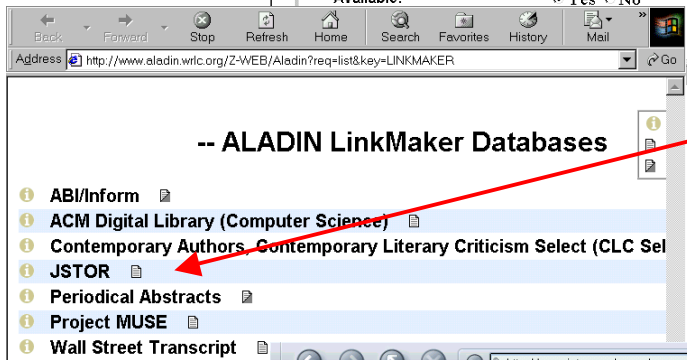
Available: Yes No

Back Forward Stop Refresh Home Search Favorites History Mail

Address http://www.aladin.wrlc.org/Z-WEB/Aladin?req=list&key=LINKMAKER Go

-- ALADIN LinkMaker Databases

ABI/Inform

ACM Digital Library (Computer Science)

Contemporary Authors, Contemporary Literary Criticism Select (CLC Sel

JSTOR

Periodical Abstracts

Project MUSE

Wall Street Transcript